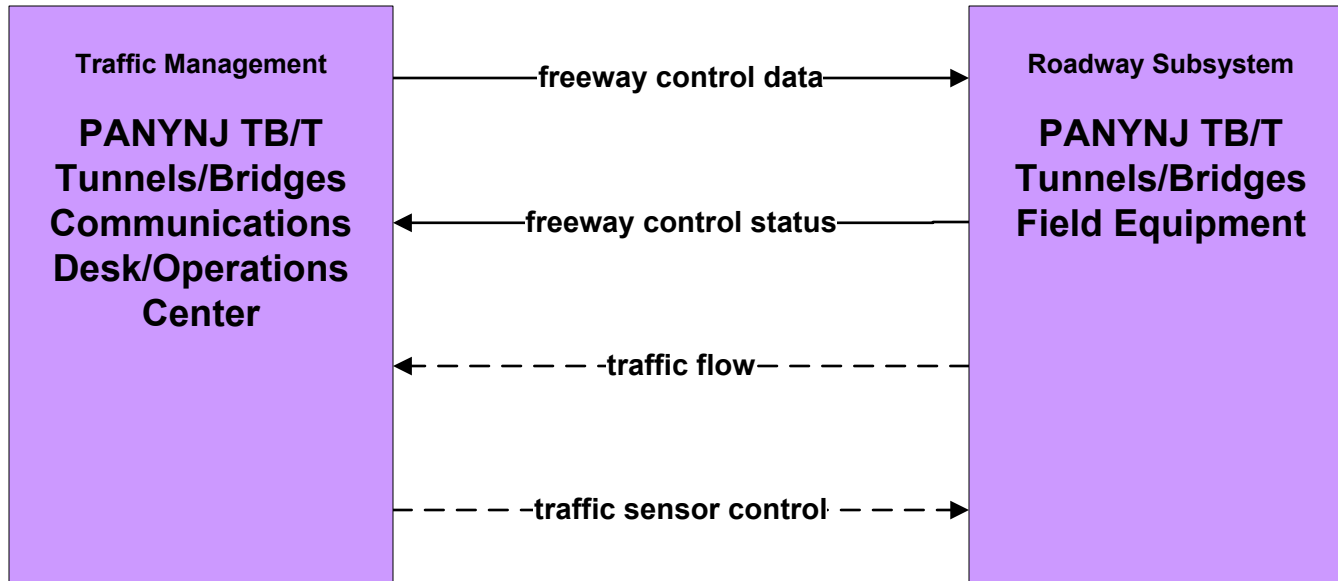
Traffic Management

PANYNJ TB/T Tunnels/Bridges Communications Desk/Operations Center

freeway control data

freeway control status

traffic flow

traffic sensor control

Roadway Subsystem

PANYNJ TB/T Tunnels/Bridges Field Equipment